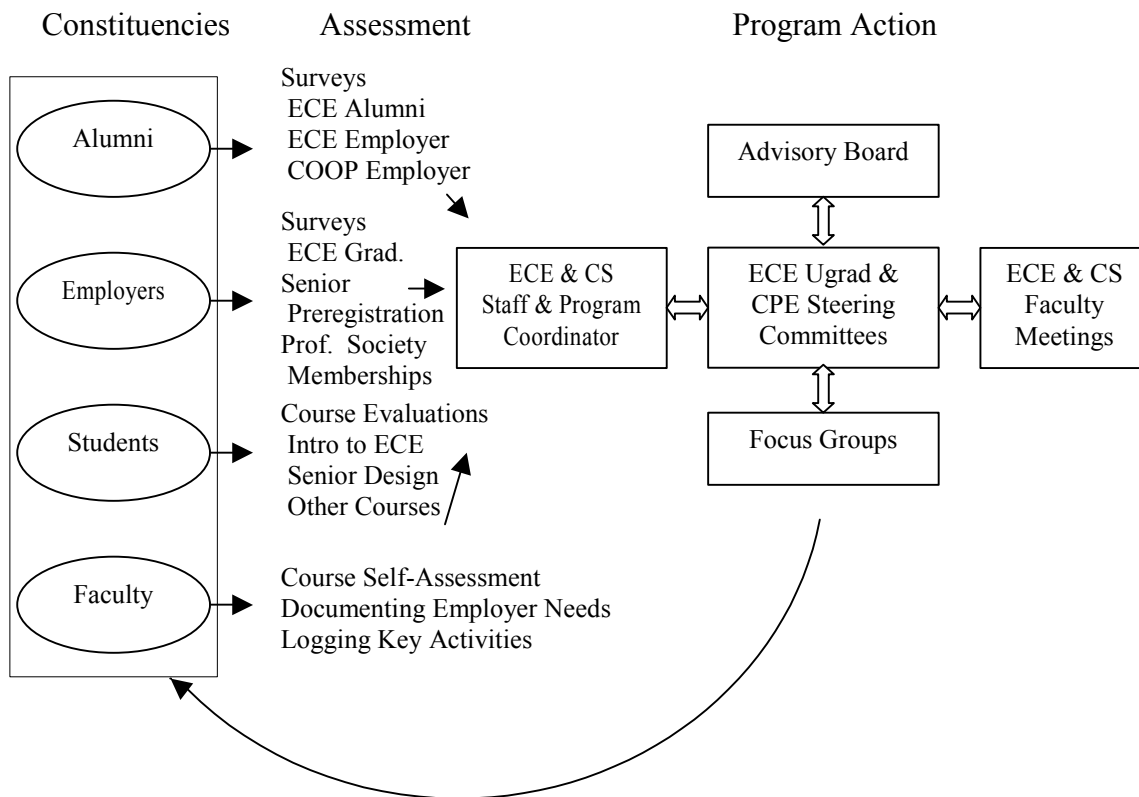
Constituencies

Assessment

Program Action

Alumni

Employers

Students

Faculty

Surveys
ECE Alumni
ECE Employer
COOP Employer

Surveys
ECE Grad.
Senior
Preregistration
Prof. Society
Memberships

Course Evaluations
Intro to ECE
Senior Design
Other Courses

Course Self-Assessment
Documenting Employer Needs
Logging Key Activities

ECE & CS
Staff & Program
Coordinator

Advisory Board

ECE Ugrad &
CPE Steering
Committees

ECE & CS
Faculty
Meetings

Focus Groups